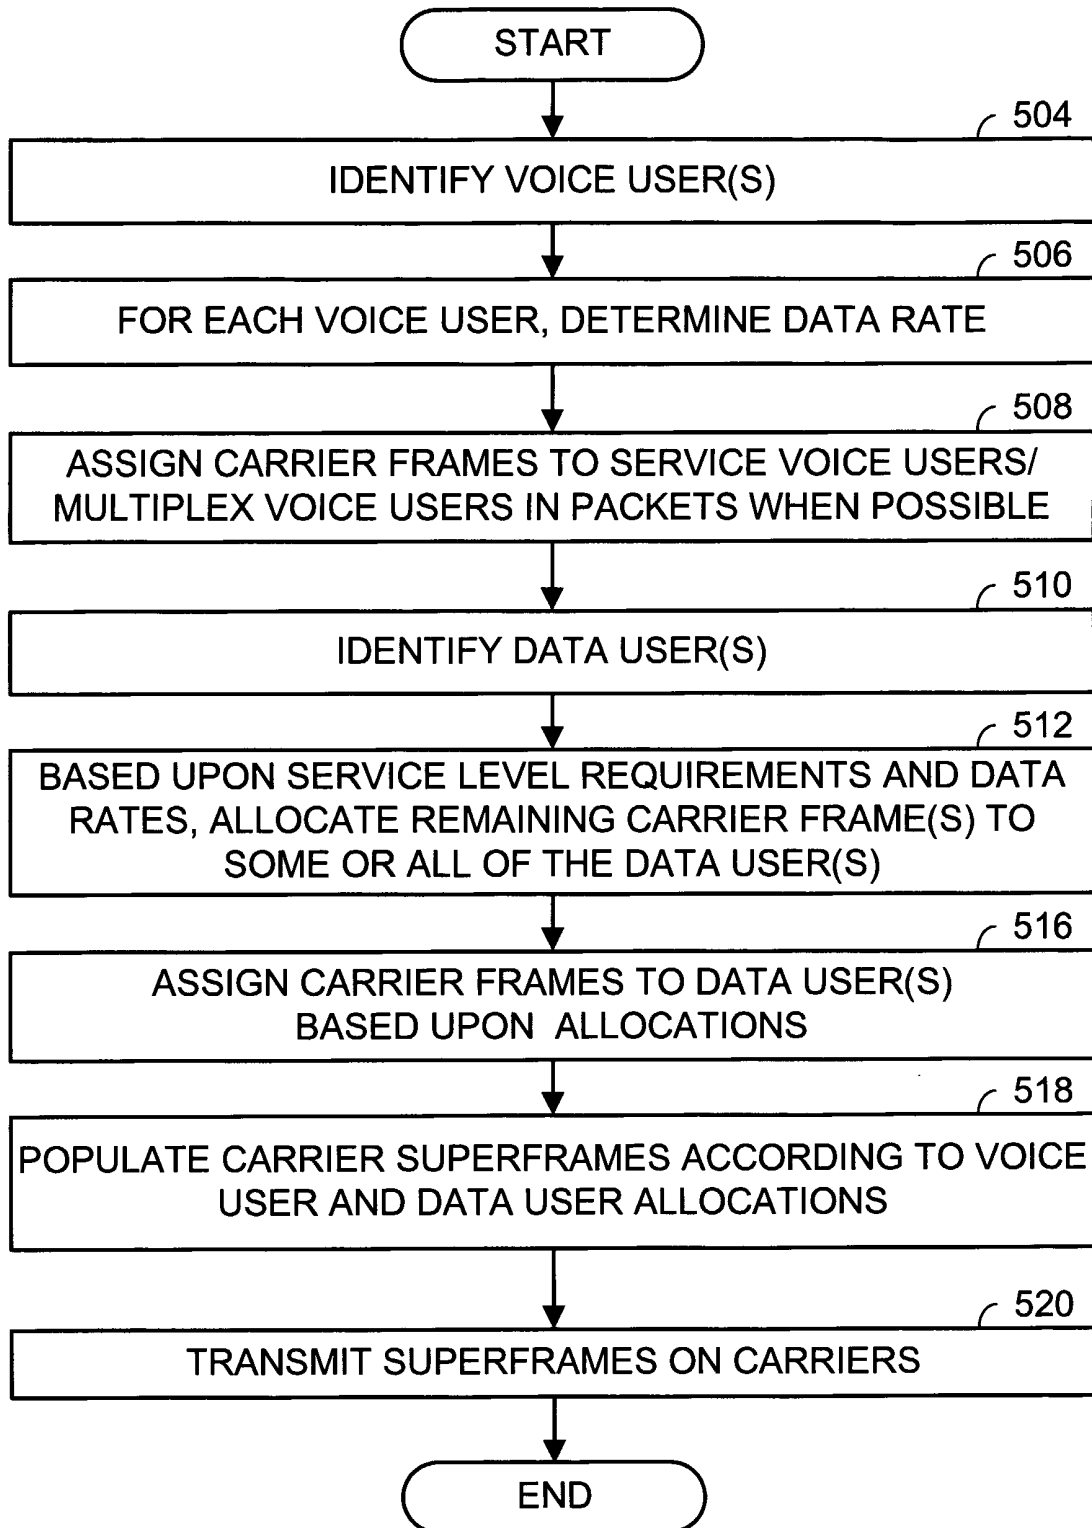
START

504
IDENTIFY VOICE USER(S)

506
FOR EACH VOICE USER, DETERMINE DATA RATE

508
ASSIGN CARRIER FRAMES TO SERVICE VOICE USERS/ MULTIPLEX VOICE USERS IN PACKETS WHEN POSSIBLE

510
IDENTIFY DATA USER(S)

512
BASED UPON SERVICE LEVEL REQUIREMENTS AND DATA RATES, ALLOCATE REMAINING CARRIER FRAME(S) TO SOME OR ALL OF THE DATA USER(S)

516
ASSIGN CARRIER FRAMES TO DATA USER(S) BASED UPON ALLOCATIONS

518
POPULATE CARRIER SUPERFRAMES ACCORDING TO VOICE USER AND DATA USER ALLOCATIONS

520
TRANSMIT SUPERFRAMES ON CARRIERS

END